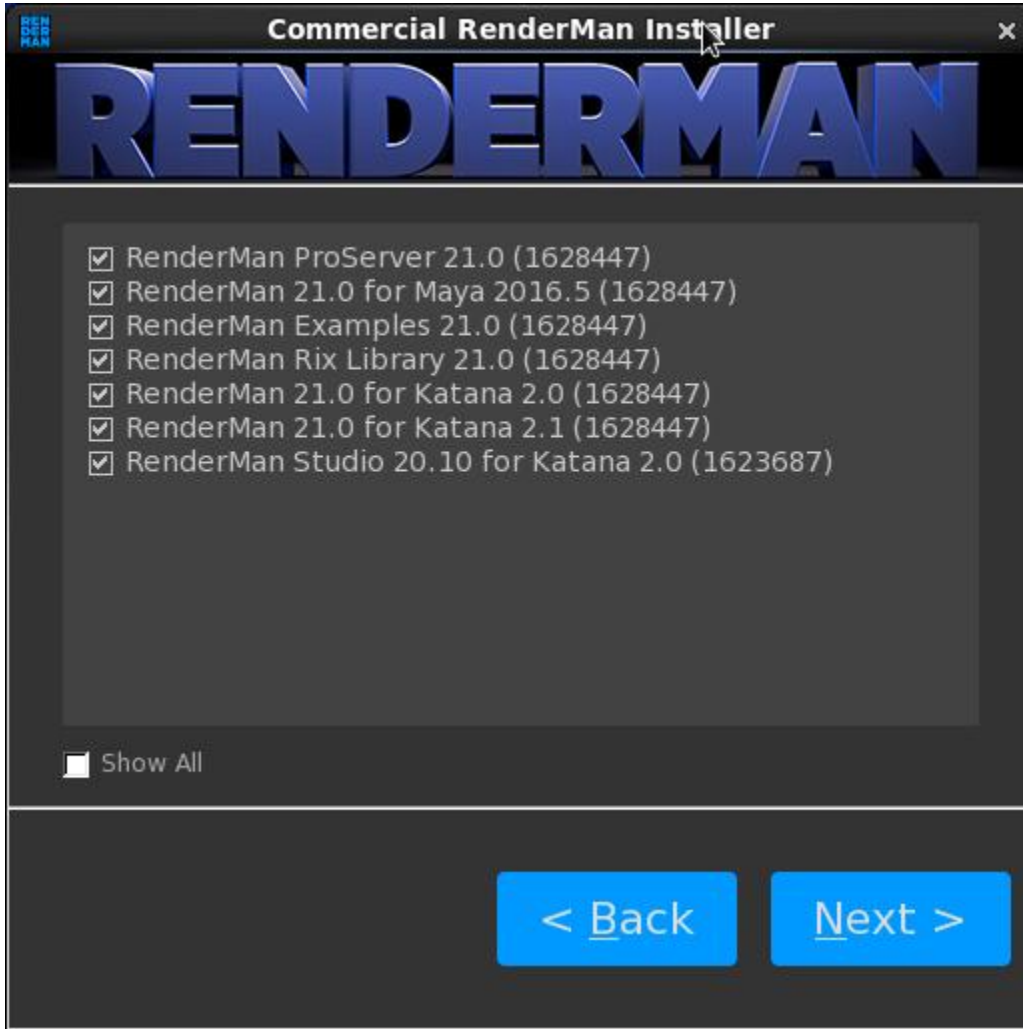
REN DER MAN

Commercial RenderMan Installer

×

RENDERMAN

☑ RenderMan ProServer 21.0 (1628447)
☑ RenderMan 21.0 for Maya 2016.5 (1628447)
☑ RenderMan Examples 21.0 (1628447)
☑ RenderMan Rix Library 21.0 (1628447)
☑ RenderMan 21.0 for Katana 2.0 (1628447)
☑ RenderMan 21.0 for Katana 2.1 (1628447)
☑ RenderMan Studio 20.10 for Katana 2.0 (1623687)

☐ Show All

< Back

Next >